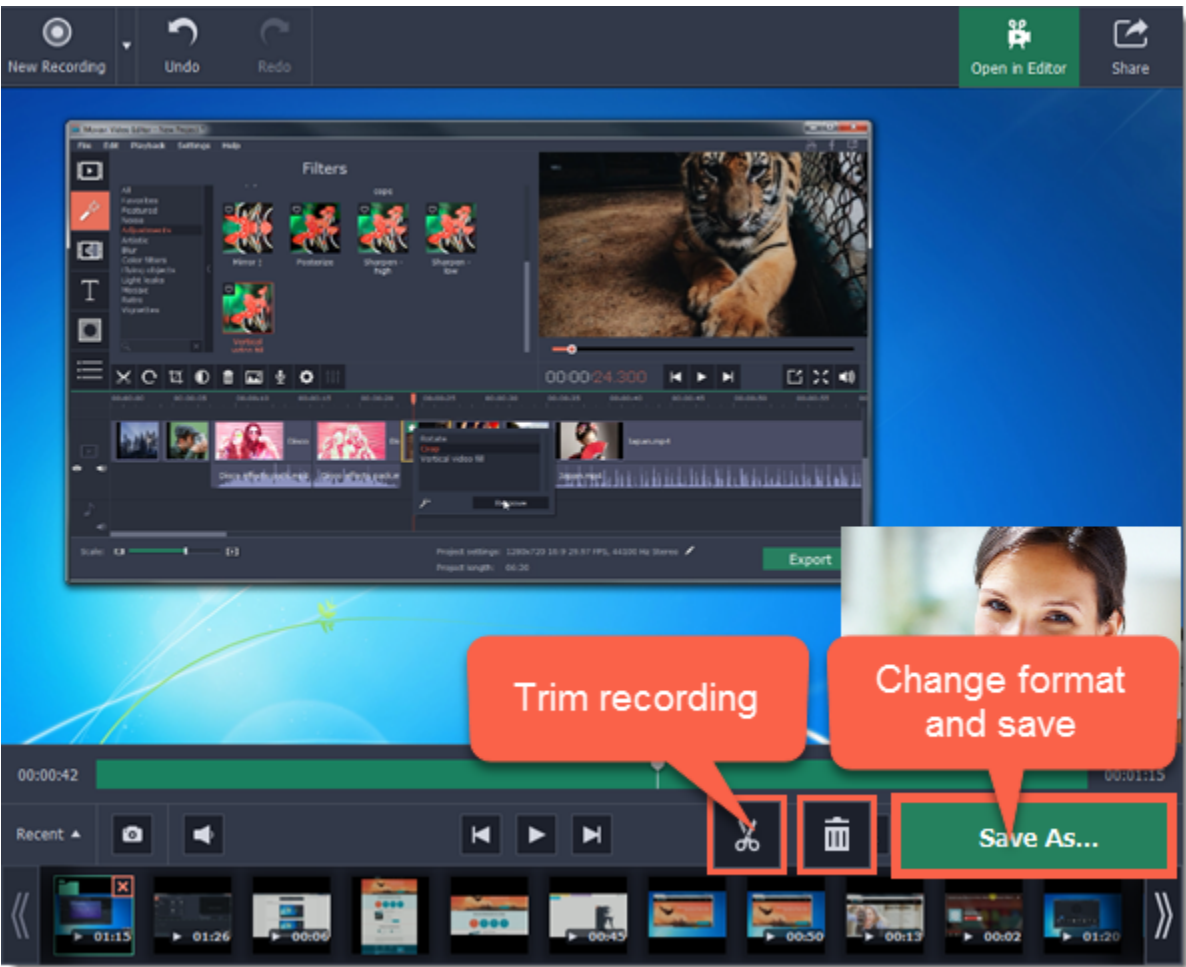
New Recording
Undo
Redo
Open in Editor
Share

Movavi Video Editor - New Project
File Edit Playback Settings Help
Filters
All
Favorites
Featured
Noise
Adjustments
Artistic
Blur
Color filters
Flying objects
Light leaks
Mosaic
Retro
Vignettes
Mirror
Posterize
Sharpen - high
Sharpen - low
Vertical video fill
00:00:24.300
Rotate
Crop
Vertical video fill
Remove
Scale:
Project settings: 1280x720 16:9 29.97 FPS, 44100 Hz Stereo
Project length: 06:20
Export

Trim recording
Change format and save

00:00:42
00:01:15
Recent
Save As...
01:15
01:26
00:06
00:45
00:50
00:13
00:02
01:20